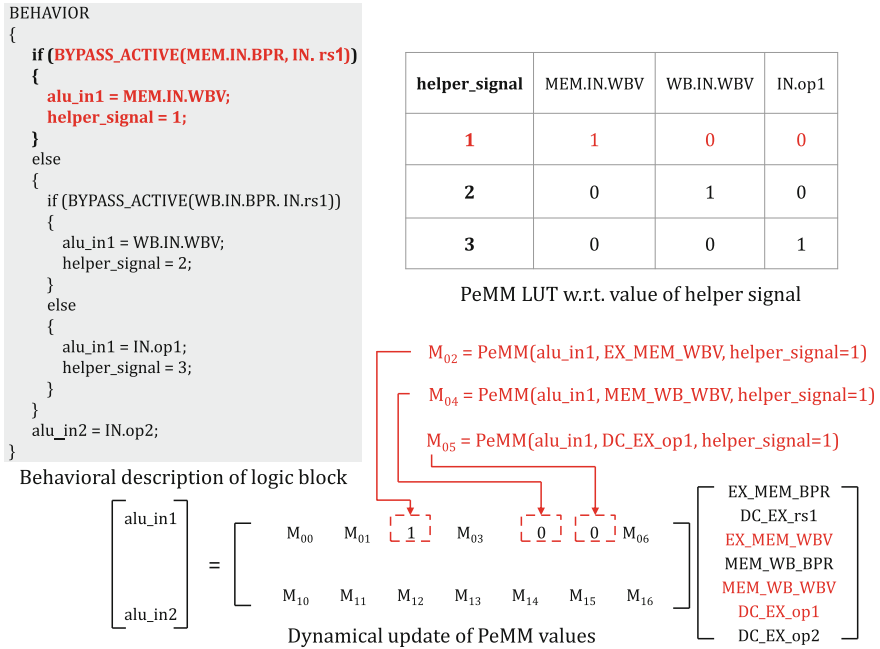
BEHAVIOR
{
if (BYPASS_ACTIVE(MEM.IN.BPR, IN. rs1))
{
alu_in1 = MEM.IN.WBV;
helper_signal = 1;
}
else
{
if (BYPASS_ACTIVE(WB.IN.BPR. IN.rs1))
{
alu_in1 = WB.IN.WBV;
helper_signal = 2;
}
else
{
alu_in1 = IN.op1;
helper_signal = 3;
}
}
alu_in2 = IN.op2;
}

Behavioral description of logic block

| helper_signal | MEM.IN.WBV | WB.IN.WBV | IN.op1 |
|---|---|---|---|
| 1 | 1 | 0 | 0 |
| 2 | 0 | 1 | 0 |
| 3 | 0 | 0 | 1 |

PeMM LUT w.r.t. value of helper signal

$M_{02}$ = PeMM(alu_in1, EX_MEM_WBV, helper_signal=1)

$M_{04}$ = PeMM(alu_in1, MEM_WB_WBV, helper_signal=1)

$M_{05}$ = PeMM(alu_in1, DC_EX_op1, helper_signal=1)

alu_in1
alu_in2
=
$M_{00}$ $M_{01}$ 1 $M_{03}$ 0 0 $M_{06}$
$M_{10}$ $M_{11}$ $M_{12}$ $M_{13}$ $M_{14}$ $M_{15}$ $M_{16}$

EX_MEM_BPR
DC_EX_rs1
EX_MEM_WBV
MEM_WB_BPR
MEM_WB_WBV
DC_EX_op1
DC_EX_op2

Dynamical update of PeMM values